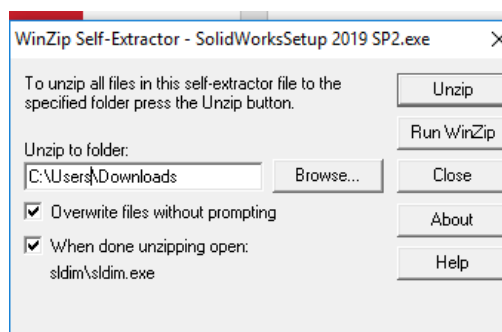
WinZip Self-Extractor - SolidWorksSetup 2019 SP2.exe

To unzip all files in this self-extractor file to the specified folder press the Unzip button.

Unzip

Run WinZip

Unzip to folder:

C:\Users\Downloads

Browse...

Close

☑ Overwrite files without prompting

About

☑ When done unzipping open:

sldim\sldim.exe

Help